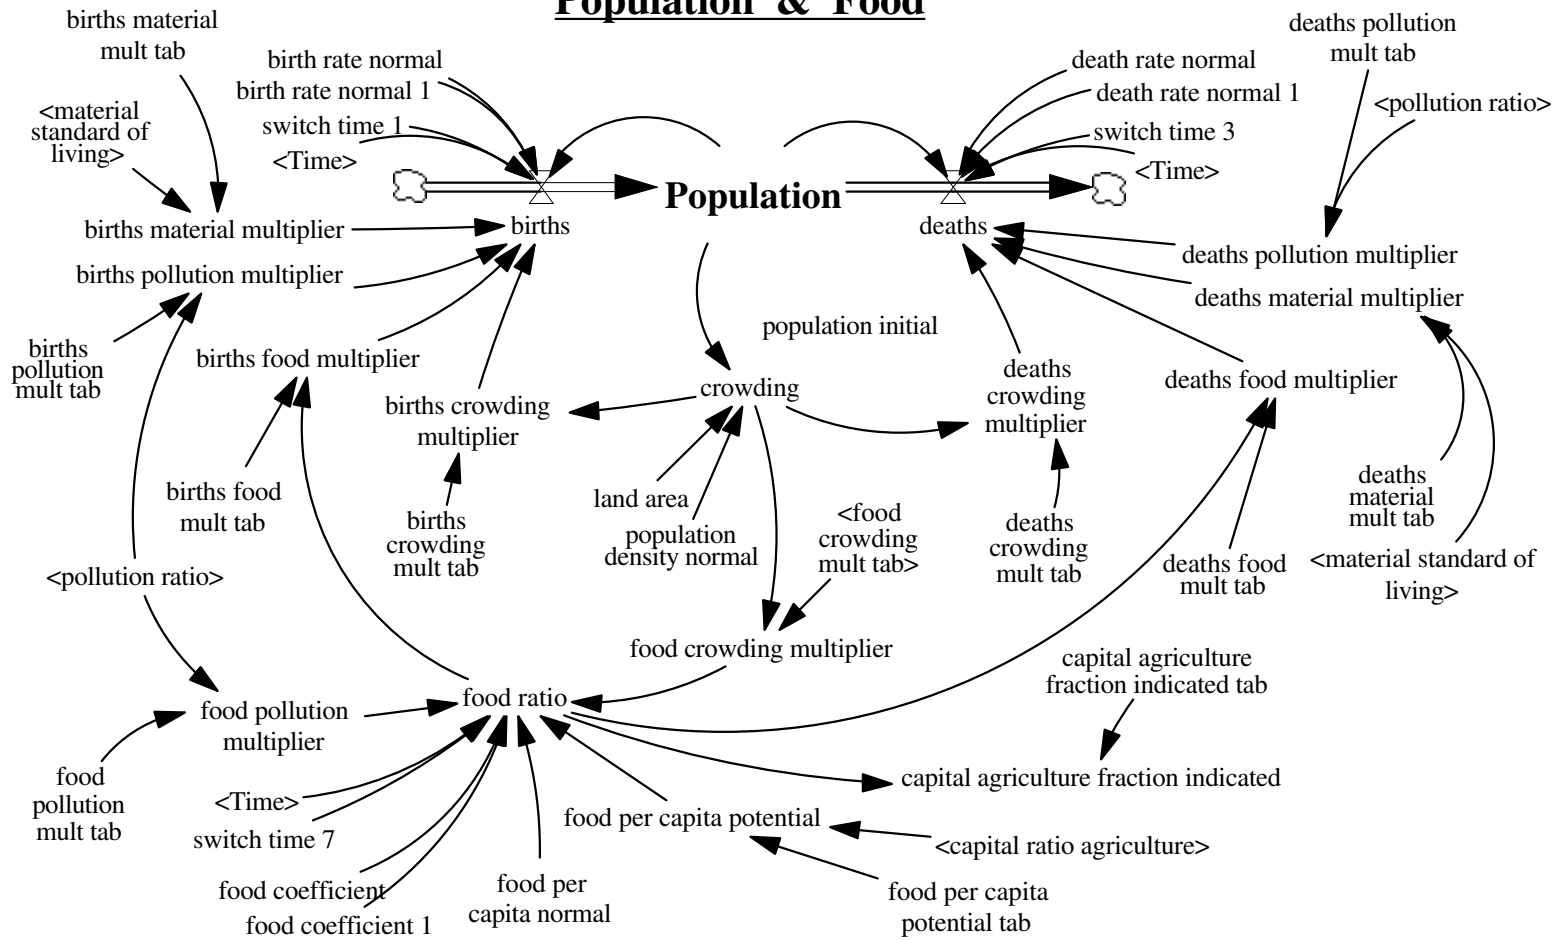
Population & Food

births material mult tab

<material standard of living>

birth rate normal
birth rate normal 1
switch time 1
<Time>

death rate normal
death rate normal 1
switch time 3
<Time>

deaths pollution mult tab

<pollution ratio>

Population

births material multiplier
births

deaths

births pollution multiplier

deaths pollution multiplier
deaths material multiplier

births pollution mult tab

births food multiplier

population initial

deaths crowding multiplier

deaths food multiplier

crowding

births crowding multiplier

births food mult tab

land area

population density normal

births crowding mult tab

<food crowding mult tab>

deaths crowding mult tab

deaths food mult tab

deaths material mult tab

<material standard of living>

<pollution ratio>

food crowding multiplier

capital agriculture fraction indicated tab

food ratio

food pollution multiplier

food pollution mult tab

<Time>
switch time 7

capital agriculture fraction indicated

food per capita potential

<capital ratio agriculture>

food coefficient
food coefficient 1

food per capita normal

food per capita potential tab